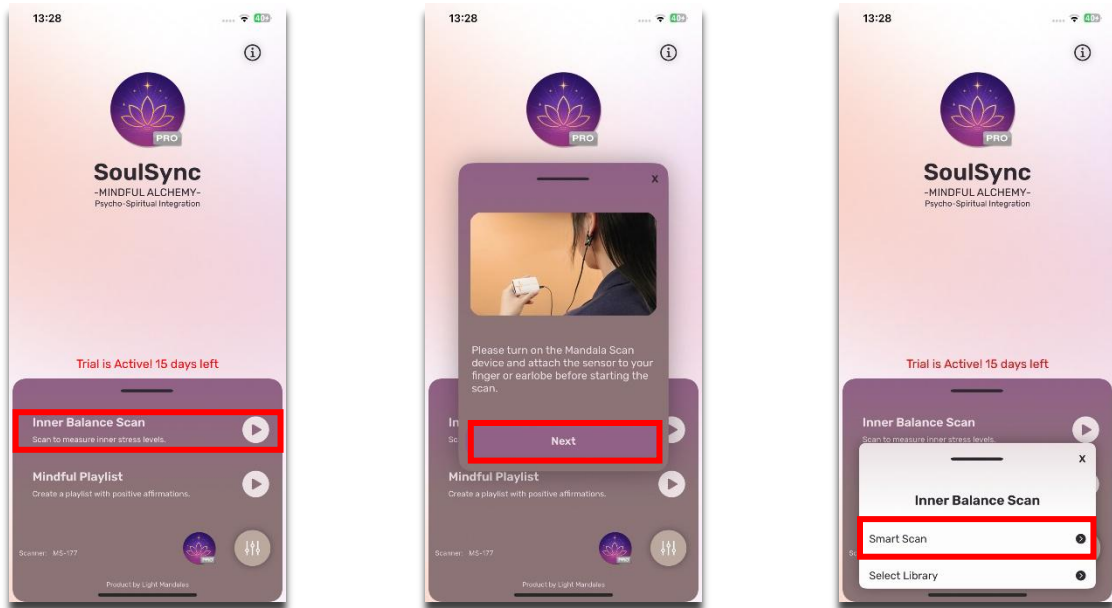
13:28

40

PRO

SoulSync
-MINDFUL ALCHEMY-
Psycho-Spiritual Integration

Trial is Active! 15 days left

Inner Balance Scan
Scan to measure inner stress levels.

Mindful Playlist
Create a playlist with positive affirmations.

Scanner: MS-177

PRO

Product by Light Mandalas

13:28

40

PRO

x

Please turn on the Mandala Scan device and attach the sensor to your finger or earlobe before starting the scan.

Next

In

Mindful Playlist
Create a playlist with positive affirmations.

Scanner: MS-177

PRO

Product by Light Mandalas

13:28

40

PRO

SoulSync
-MINDFUL ALCHEMY-
Psycho-Spiritual Integration

Trial is Active! 15 days left

Inner Balance Scan
Scan to measure inner stress levels.

x

Inner Balance Scan

Smart Scan

Select Library